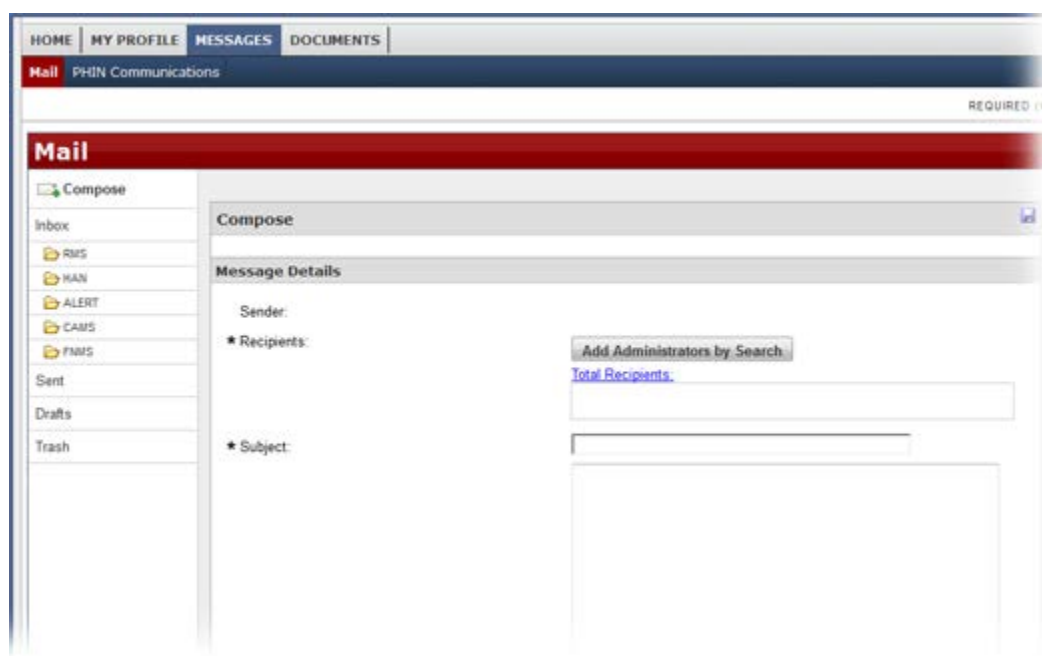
HOME | MY PROFILE | MESSAGES | DOCUMENTS

Mail PHIN Communications

REQUIRED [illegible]

Mail

Compose

Inbox

RMS

HAN

ALERT

CAMS

FNMS

Sent

Drafts

Trash

Compose

Message Details

Sender:

* Recipients:

Add Administrators by Search

Total Recipients:

* Subject: